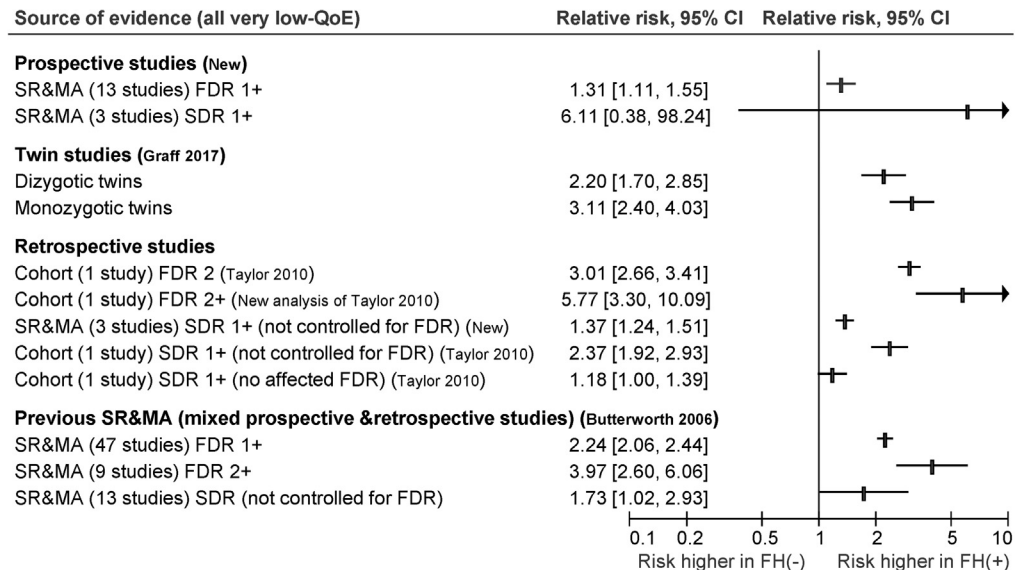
| Source of evidence (all very low-QoE) | Relative risk, 95% CI |
|---|---|
| **Prospective studies (New)** | |
| SR&MA (13 studies) FDR 1+ | 1.31 [1.11, 1.55] |
| SR&MA (3 studies) SDR 1+ | 6.11 [0.38, 98.24] |
| **Twin studies (Graff 2017)** | |
| Dizygotic twins | 2.20 [1.70, 2.85] |
| Monozygotic twins | 3.11 [2.40, 4.03] |
| **Retrospective studies** | |
| Cohort (1 study) FDR 2 (Taylor 2010) | 3.01 [2.66, 3.41] |
| Cohort (1 study) FDR 2+ (New analysis of Taylor 2010) | 5.77 [3.30, 10.09] |
| SR&MA (3 studies) SDR 1+ (not controlled for FDR) (New) | 1.37 [1.24, 1.51] |
| Cohort (1 study) SDR 1+ (not controlled for FDR) (Taylor 2010) | 2.37 [1.92, 2.93] |
| Cohort (1 study) SDR 1+ (no affected FDR) (Taylor 2010) | 1.18 [1.00, 1.39] |
| **Previous SR&MA (mixed prospective &retrospective studies) (Butterworth 2006)** | |
| SR&MA (47 studies) FDR 1+ | 2.24 [2.06, 2.44] |
| SR&MA (9 studies) FDR 2+ | 3.97 [2.60, 6.06] |
| SR&MA (13 studies) SDR (not controlled for FDR) | 1.73 [1.02, 2.93] |

Relative risk, 95% CI

0.1 0.2 0.5 1 2 5 10

Risk higher in FH(-) Risk higher in FH(+)